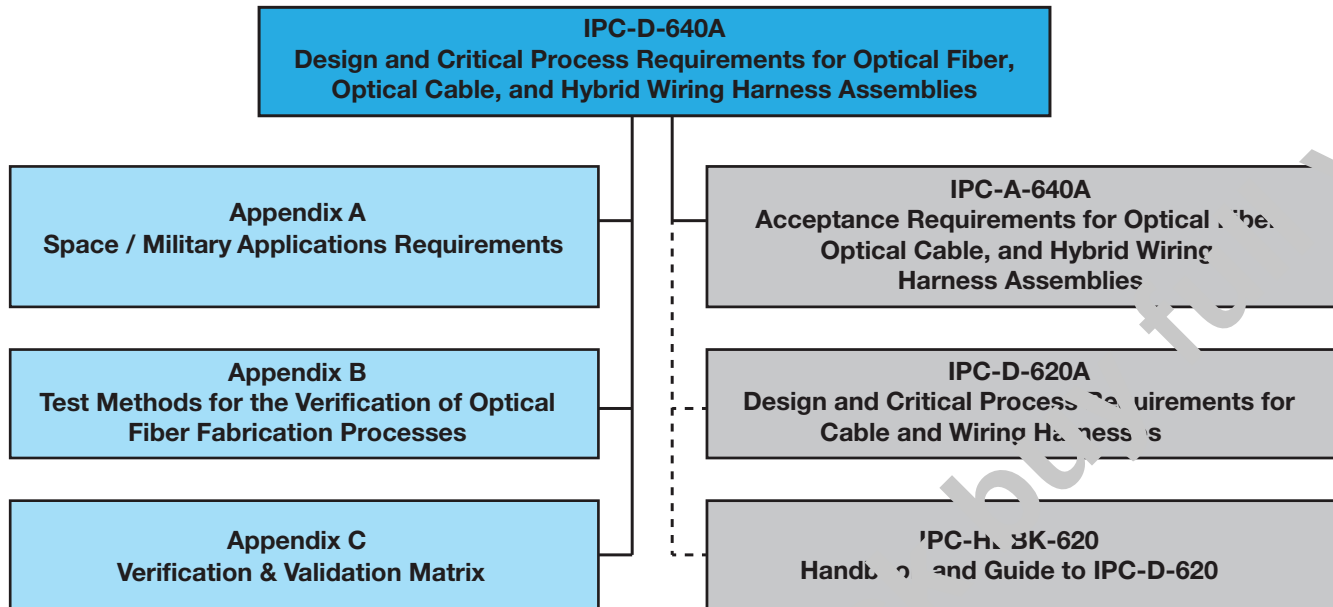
IPC-D-640A
Design and Critical Process Requirements for Optical Fiber, Optical Cable, and Hybrid Wiring Harness Assemblies

Appendix A
Space / Military Applications Requirements

Appendix B
Test Methods for the Verification of Optical Fiber Fabrication Processes

Appendix C
Verification & Validation Matrix

IPC-A-640A
Acceptance Requirements for Optical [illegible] Optical Cable, and Hybrid Wiring Harness Assemblies

IPC-D-620A
Design and Critical Process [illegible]quirements for Cable and Wiring Ha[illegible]s

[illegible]PC-H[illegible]BK-620
Handb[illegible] and Guide to IPC-D-620

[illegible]bu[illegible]t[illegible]